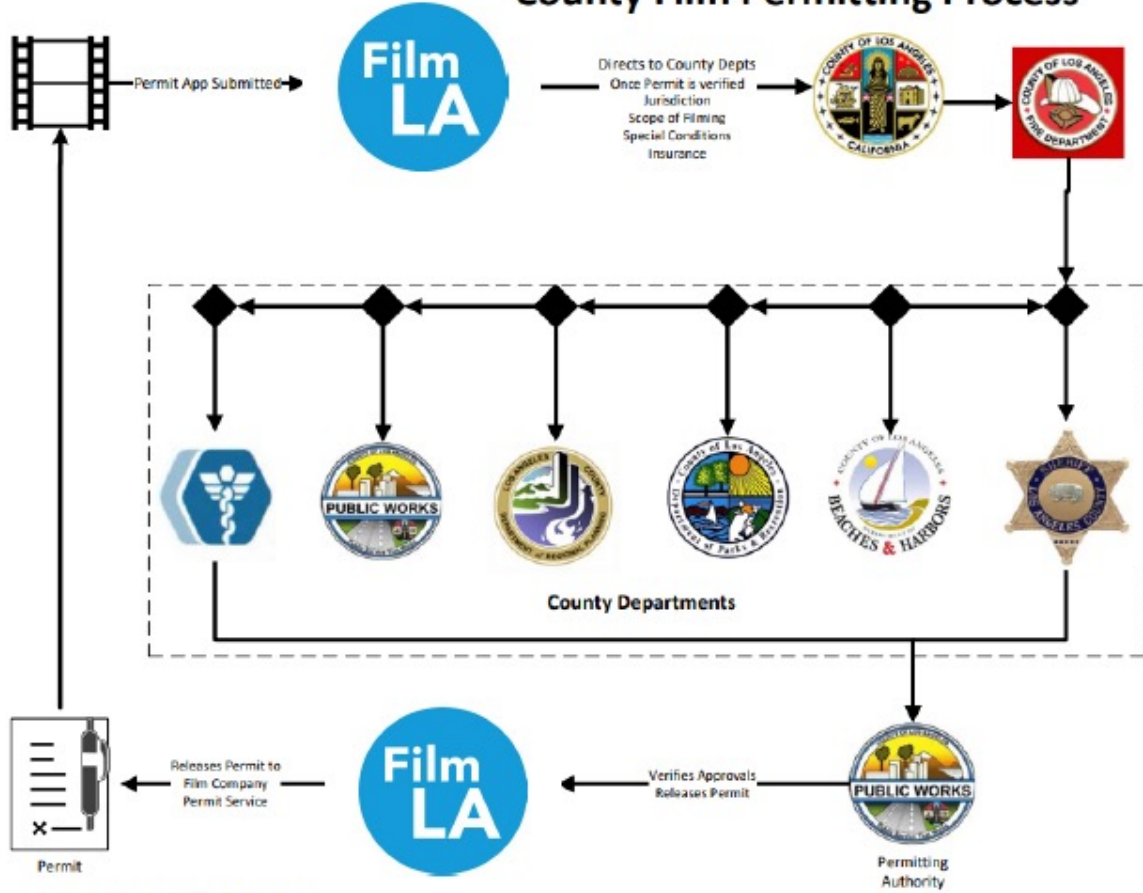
County Film Permitting Process

Permit App Submitted

Film LA

Directs to County Depts Once Permit is verified Jurisdiction Scope of Filming Special Conditions Insurance

COUNTY OF LOS ANGELES CALIFORNIA

COUNTY OF LOS ANGELES FIRE DEPARTMENT

PUBLIC WORKS

LOS ANGELES COUNTY DEPARTMENT OF REGIONAL PLANNING

County of Los Angeles Department of Parks & Recreation

COUNTY OF LOS ANGELES BEACHES & HARBORS

SHERIFF LOS ANGELES COUNTY

County Departments

Permit

Releases Permit to Film Company Permit Service

Film LA

Verifies Approvals Releases Permit

PUBLIC WORKS

Permitting Authority